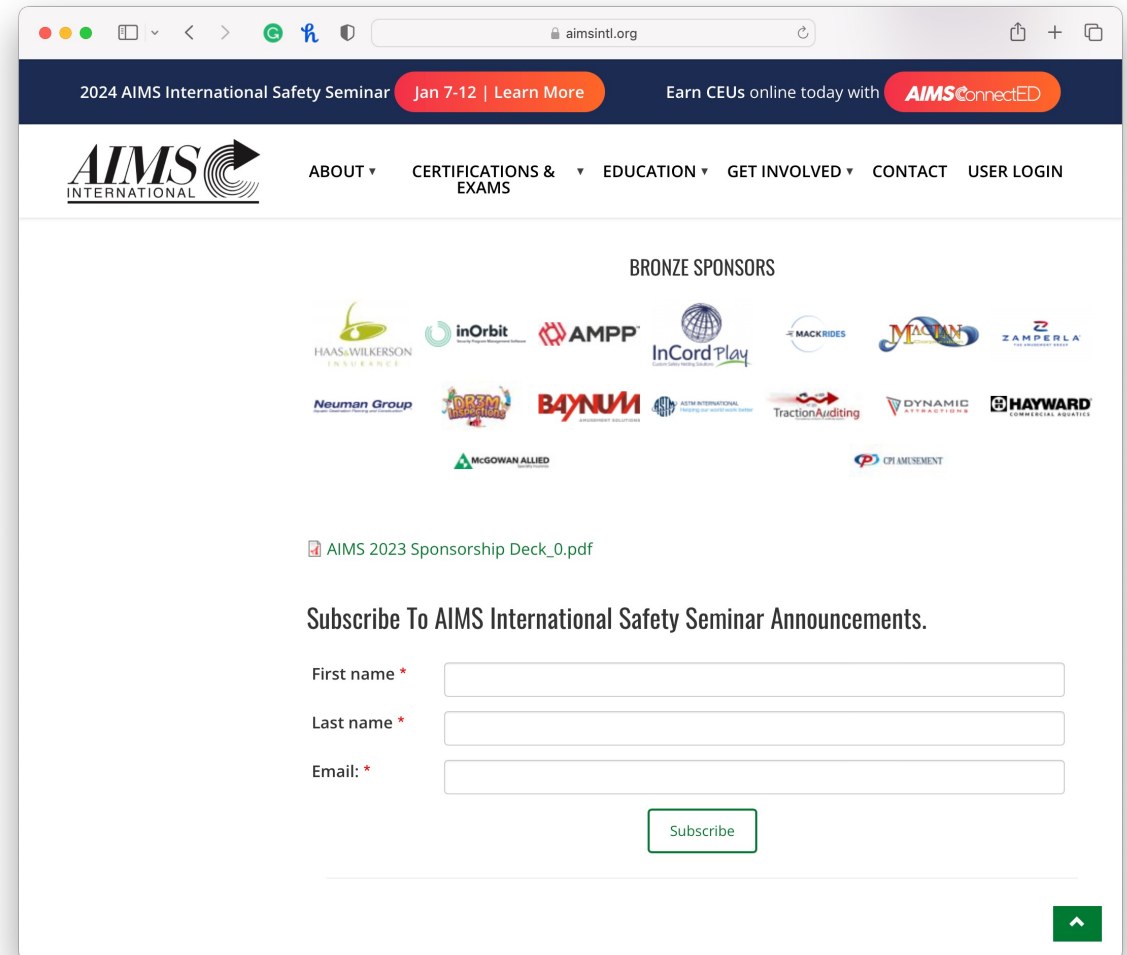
aimsintl.org

2024 AIMS International Safety Seminar Jan 7-12 | Learn More

Earn CEUs online today with AIMS ConnectED

AIMS INTERNATIONAL

ABOUT ▾ CERTIFICATIONS & EXAMS ▾ EDUCATION ▾ GET INVOLVED ▾ CONTACT USER LOGIN

BRONZE SPONSORS

HAAS&WILKERSON INSURANCE

inOrbit

AMPP

InCord Play

MACK RIDES

MACLAN

ZAMPERLA

Neuman Group

DR3M Inspections

BAYNUM

ASTM INTERNATIONAL

TractionAuditing

DYNAMIC ATTRACTIONS

HAYWARD COMMERCIAL AQUATICS

McGOWAN ALLIED

CPI AMUSEMENT

AIMS 2023 Sponsorship Deck_0.pdf

Subscribe To AIMS International Safety Seminar Announcements.

First name *

Last name *

Email: *

Subscribe